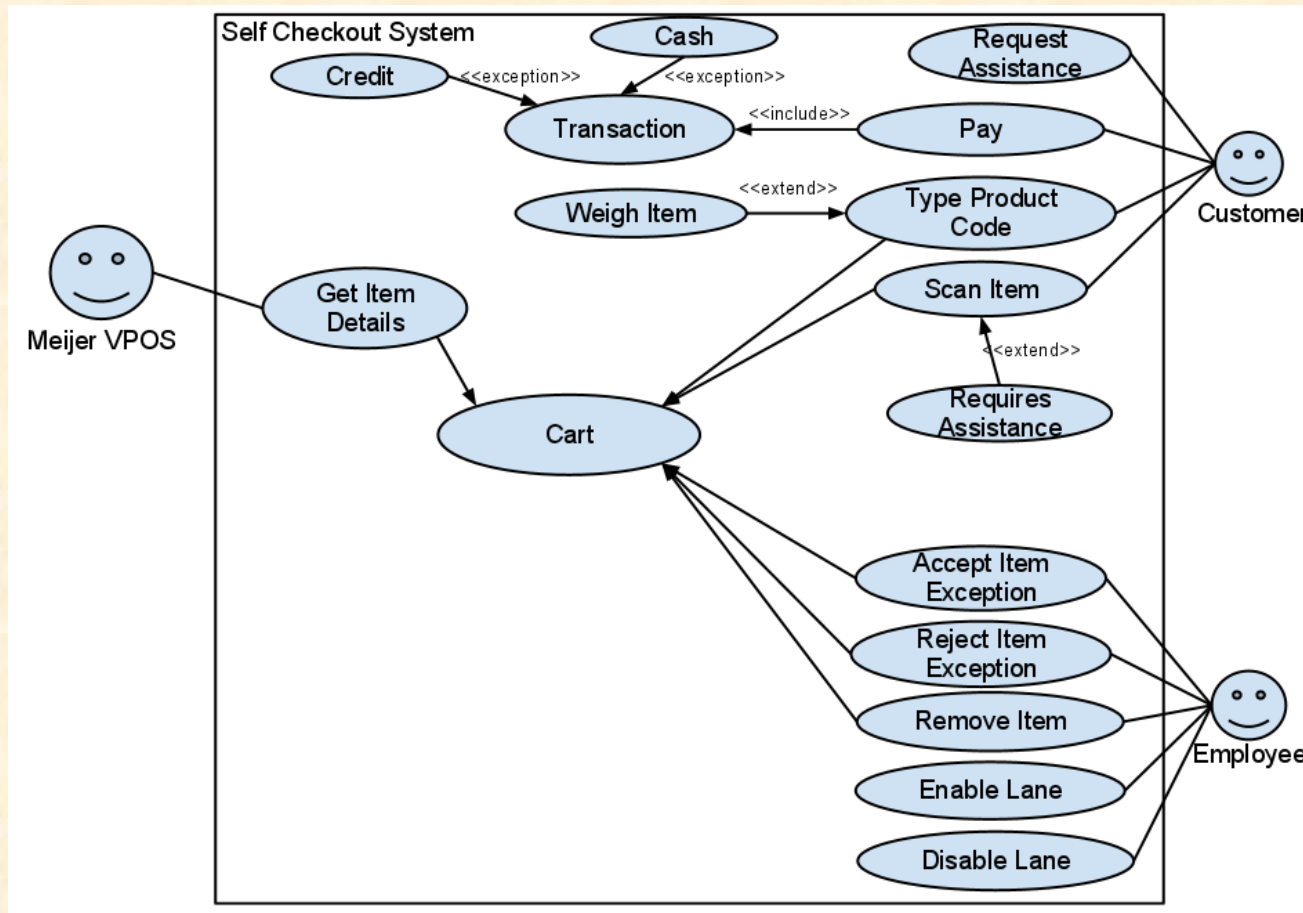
Self Checkout System

Cash

Credit

<<exception>>

<<exception>>

Transaction

Request Assistance

<<include>>

Pay

Customer

<<extend>>

Weigh Item

Type Product Code

Meijer VPOS

Get Item Details

Scan Item

<<extend>>

Requires Assistance

Cart

Accept Item Exception

Reject Item Exception

Remove Item

Employee

Enable Lane

Disable Lane